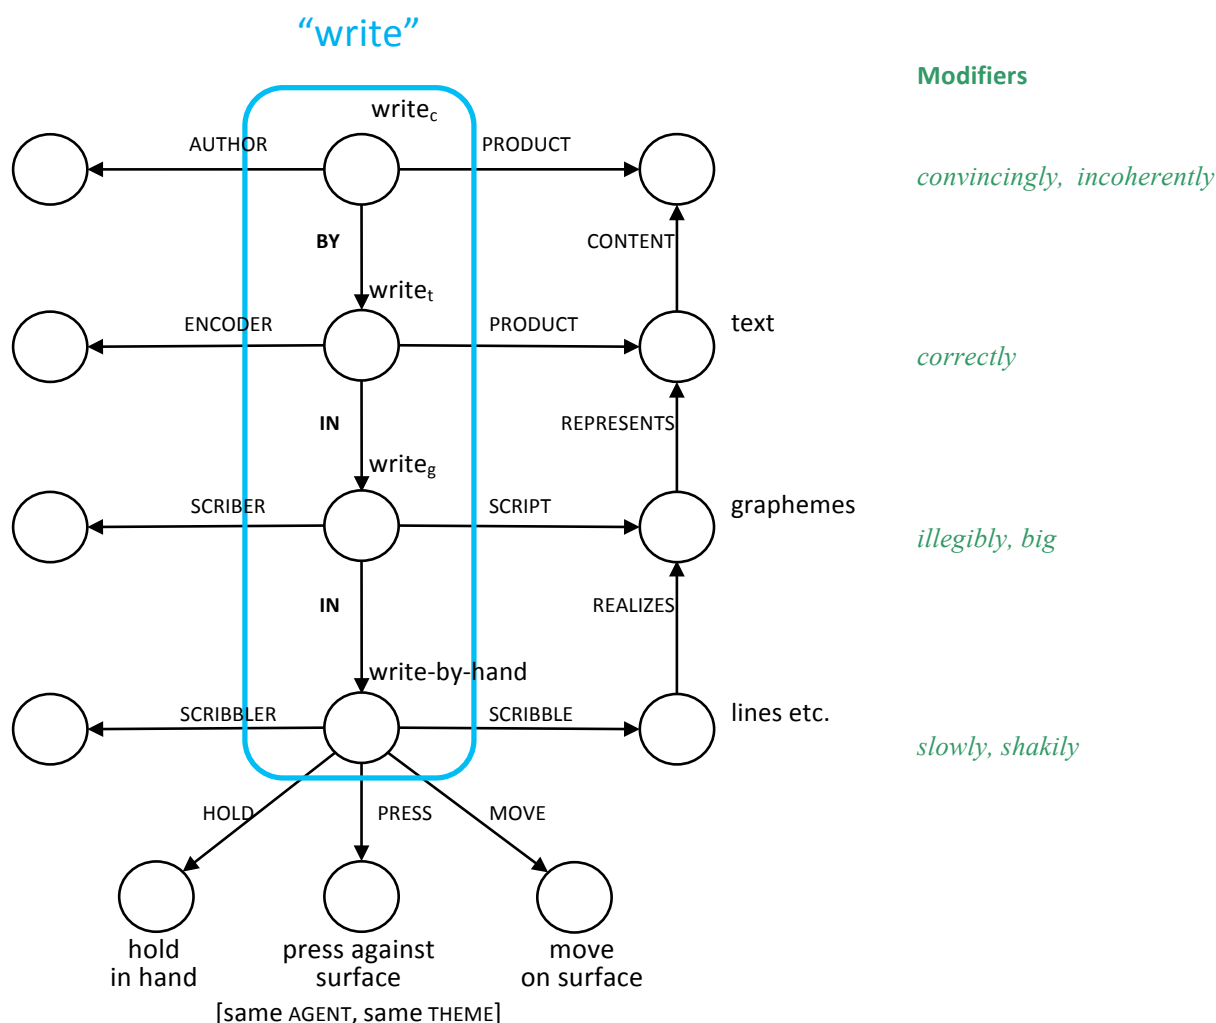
"write"

Modifiers

write$_c$

AUTHOR

PRODUCT

convincingly, incoherently

BY

CONTENT

write$_t$

ENCODER

PRODUCT

text

correctly

IN

REPRESENTS

write$_g$

SCRIBER

SCRIPT

graphemes

illegibly, big

IN

REALIZES

write-by-hand

SCRIBBLER

SCRIBBLE

lines etc.

slowly, shakily

HOLD

PRESS

MOVE

hold in hand

press against surface

move on surface

[same AGENT, same THEME]